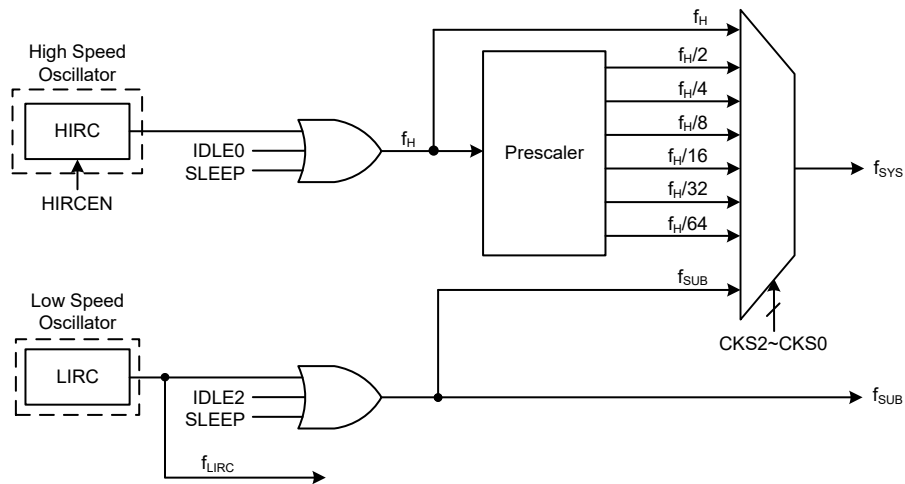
High Speed Oscillator

HIRC

HIRCEN

IDLE0
SLEEP

$f_H$

$f_H$

Prescaler

$f_H/2$
$f_H/4$
$f_H/8$
$f_H/16$
$f_H/32$
$f_H/64$

$f_{SYS}$

$f_{SUB}$

CKS2~CKS0

Low Speed Oscillator

LIRC

IDLE2
SLEEP

$f_{SUB}$

$f_{LIRC}$